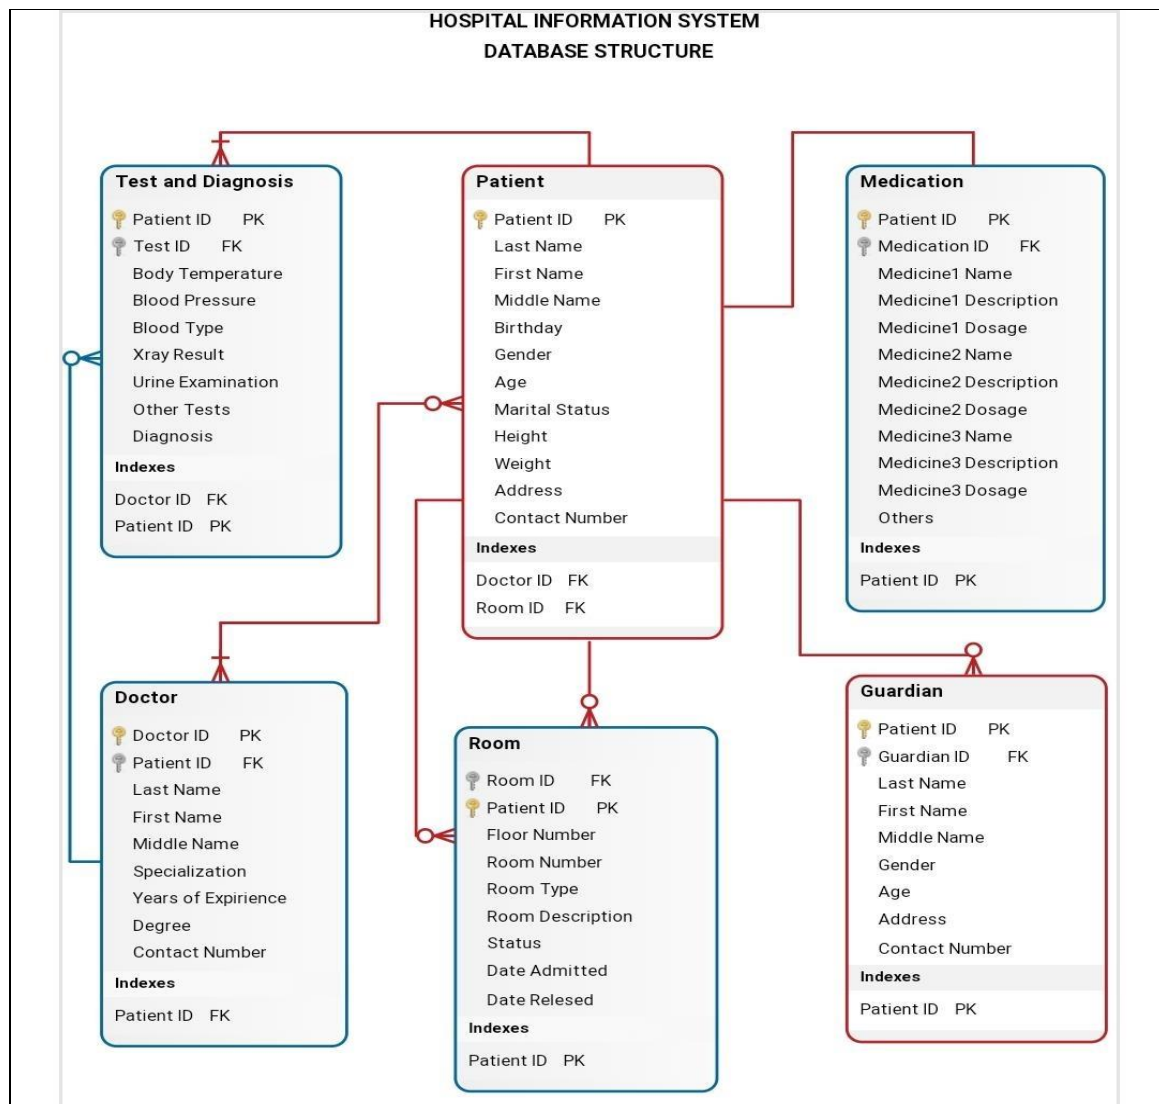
HOSPITAL INFORMATION SYSTEM
DATABASE STRUCTURE

Test and Diagnosis
Patient ID PK
Test ID FK
Body Temperature
Blood Pressure
Blood Type
Xray Result
Urine Examination
Other Tests
Diagnosis
Indexes
Doctor ID FK
Patient ID PK

Patient
Patient ID PK
Last Name
First Name
Middle Name
Birthday
Gender
Age
Marital Status
Height
Weight
Address
Contact Number
Indexes
Doctor ID FK
Room ID FK

Medication
Patient ID PK
Medication ID FK
Medicine1 Name
Medicine1 Description
Medicine1 Dosage
Medicine2 Name
Medicine2 Description
Medicine2 Dosage
Medicine3 Name
Medicine3 Description
Medicine3 Dosage
Others
Indexes
Patient ID PK

Doctor
Doctor ID PK
Patient ID FK
Last Name
First Name
Middle Name
Specialization
Years of Expirience
Degree
Contact Number
Indexes
Patient ID FK

Room
Room ID FK
Patient ID PK
Floor Number
Room Number
Room Type
Room Description
Status
Date Admitted
Date Relesed
Indexes
Patient ID PK

Guardian
Patient ID PK
Guardian ID FK
Last Name
First Name
Middle Name
Gender
Age
Address
Contact Number
Indexes
Patient ID PK